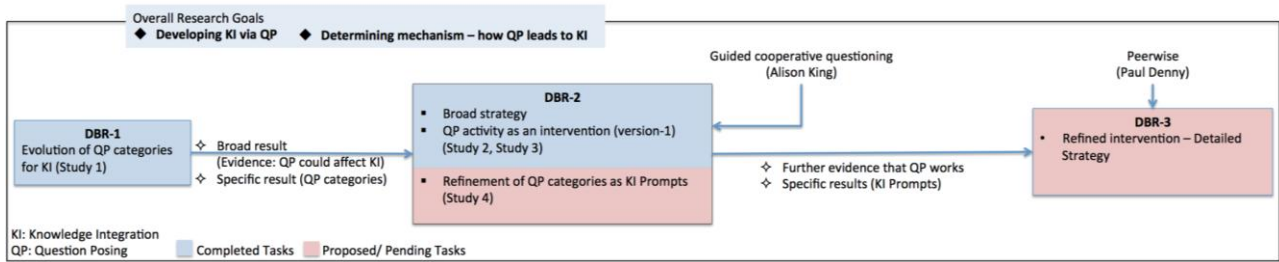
Overall Research Goals
◆ Developing KI via QP ◆ Determining mechanism – how QP leads to KI

DBR-1
Evolution of QP categories for KI (Study 1)

✧ Broad result
(Evidence: QP could affect KI)
✧ Specific result (QP categories)

Guided cooperative questioning
(Alison King)

DBR-2
▪ Broad strategy
▪ QP activity as an intervention (version-1) (Study 2, Study 3)

▪ Refinement of QP categories as KI Prompts (Study 4)

✧ Further evidence that QP works
✧ Specific results (KI Prompts)

Peerwise
(Paul Denny)

DBR-3
• Refined intervention – Detailed Strategy

KI: Knowledge Integration
QP: Question Posing
Completed Tasks
Proposed/ Pending Tasks